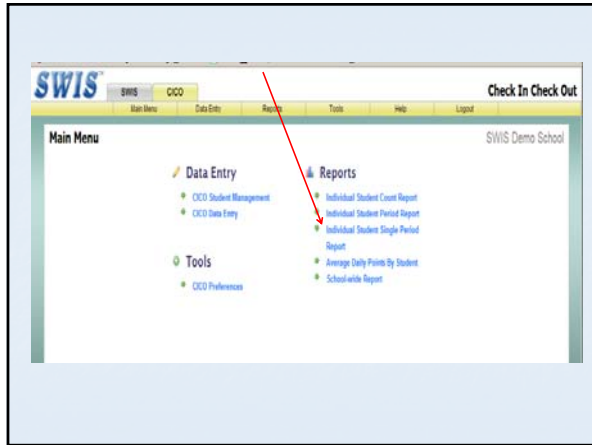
SWIS

SWIS CICO

Check In Check Out

Main Menu Data Entry Reports Tools Help Logout

Main Menu

SWIS Demo School

Data Entry

CICO Student Management

CICO Data Entry

Tools

CICO Preferences

Reports

Individual Student Count Report

Individual Student Period Report

Individual Student Single Period Report

Average Daily Points By Student

School-wide Report